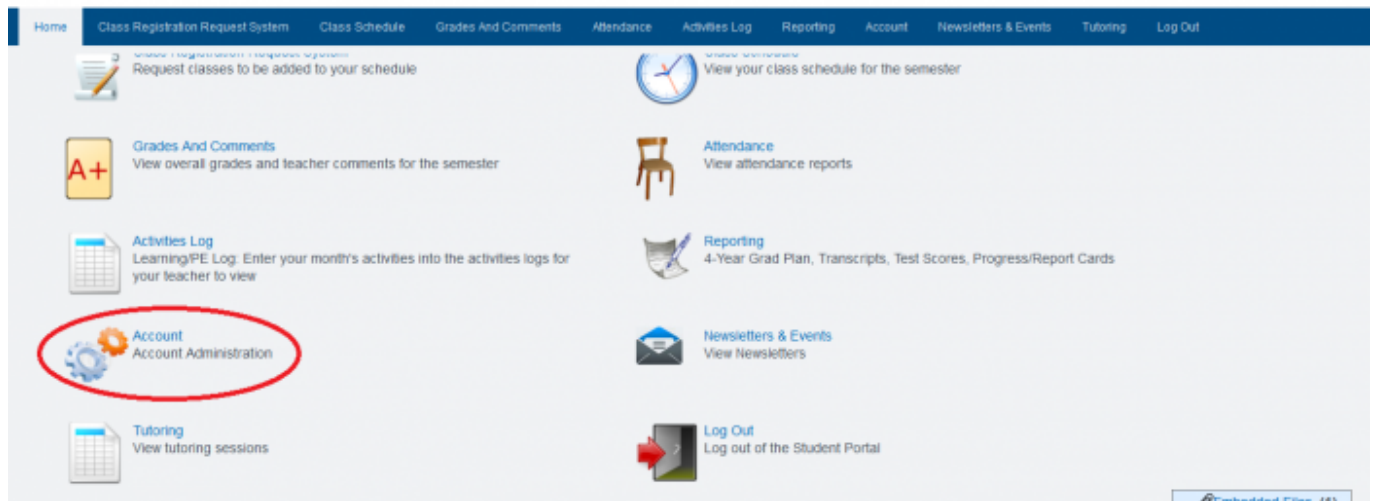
Home Class Registration Request System Class Schedule Grades And Comments Attendance Activities Log Reporting Account Newsletters & Events Tutoring Log Out

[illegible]
Request classes to be added to your schedule

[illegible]
View your class schedule for the semester

A+
Grades And Comments
View overall grades and teacher comments for the semester

Attendance
View attendance reports

Activities Log
Learning/PE Log: Enter your month's activities into the activities logs for your teacher to view

Reporting
4-Year Grad Plan, Transcripts, Test Scores, Progress/Report Cards

Account
Account Administration

Newsletters & Events
View Newsletters

Tutoring
View tutoring sessions

Log Out
Log out of the Student Portal

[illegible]